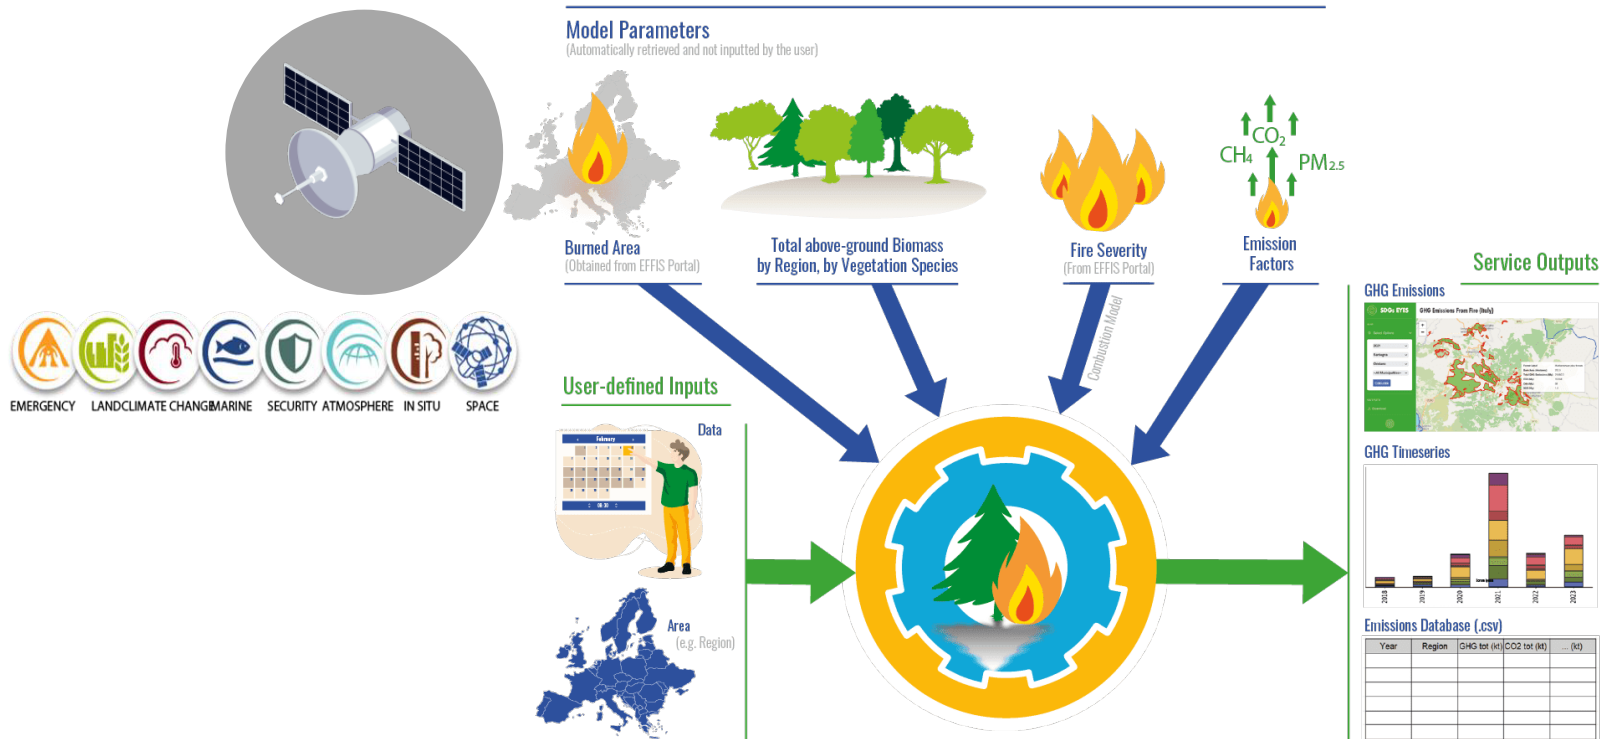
Model Parameters
(Automatically retrieved and not inputted by the user)

Burned Area
(Obtained from EFFIS Portal)

Total above-ground Biomass by Region, by Vegetation Species

Fire Severity
(From EFFIS Portal)

$CO_2$
$CH_4$
$PM_{2.5}$

Emission Factors

Combustion Model

EMERGENCY LAND CLIMATE CHANGE MARINE SECURITY ATMOSPHERE IN SITU SPACE

User-defined Inputs

Data

February

Area
(e.g. Region)

Service Outputs

GHG Emissions

GHG Emissions From Fire (Italy)

GHG Timeseries

2018 2019 2020 2021 2022 2023

Emissions Database (.csv)

| Year | Region | GHG tot (kt) | CO2 tot (kt) | ... (kt) |
|---|---|---|---|---|
| | | | | |
| | | | | |
| | | | | |
| | | | | |
| | | | | |
| | | | | |